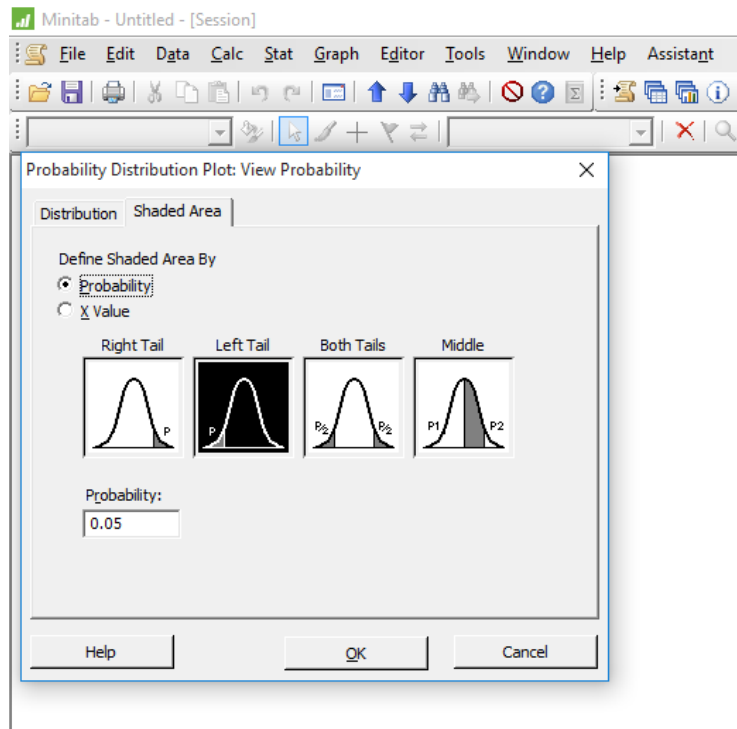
Minitab - Untitled - [Session]

File Edit Data Calc Stat Graph Editor Tools Window Help Assistant

Probability Distribution Plot: View Probability

Distribution Shaded Area

Define Shaded Area By
Probability
X Value

Right Tail Left Tail Both Tails Middle

P P P/2 P/2 P1 P2

Probability:
0.05

Help OK Cancel